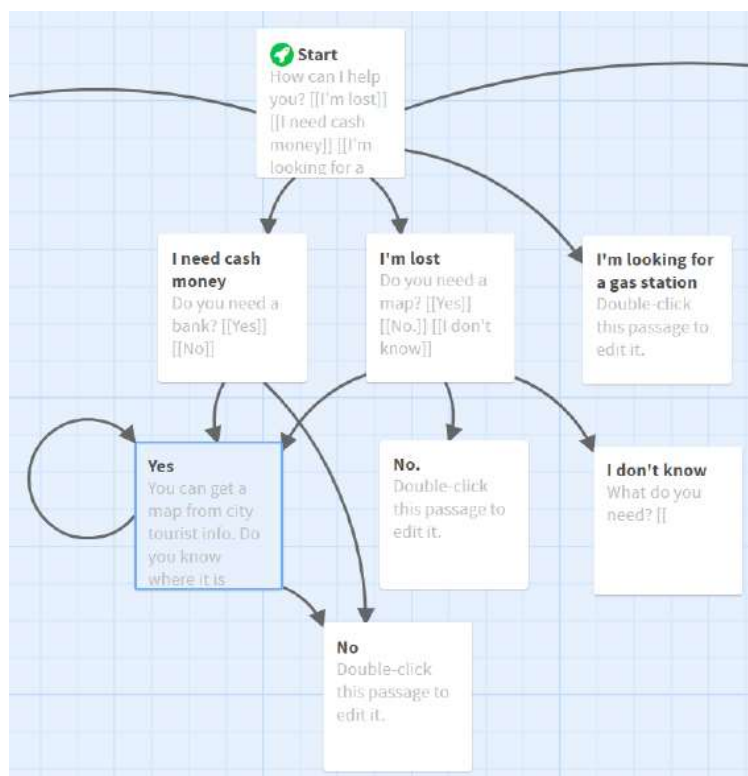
Start
How can I help you? [[I'm lost]] [[I need cash money]] [[I'm looking for a

I need cash money
Do you need a bank? [[Yes]] [[No]]

I'm lost
Do you need a map? [[Yes]] [[No.]] [[I don't know]]

I'm looking for a gas station
Double-click this passage to edit it.

Yes
You can get a map from city tourist info. Do you know where it is

No.
Double-click this passage to edit it.

I don't know
What do you need? [[

No
Double-click this passage to edit it.